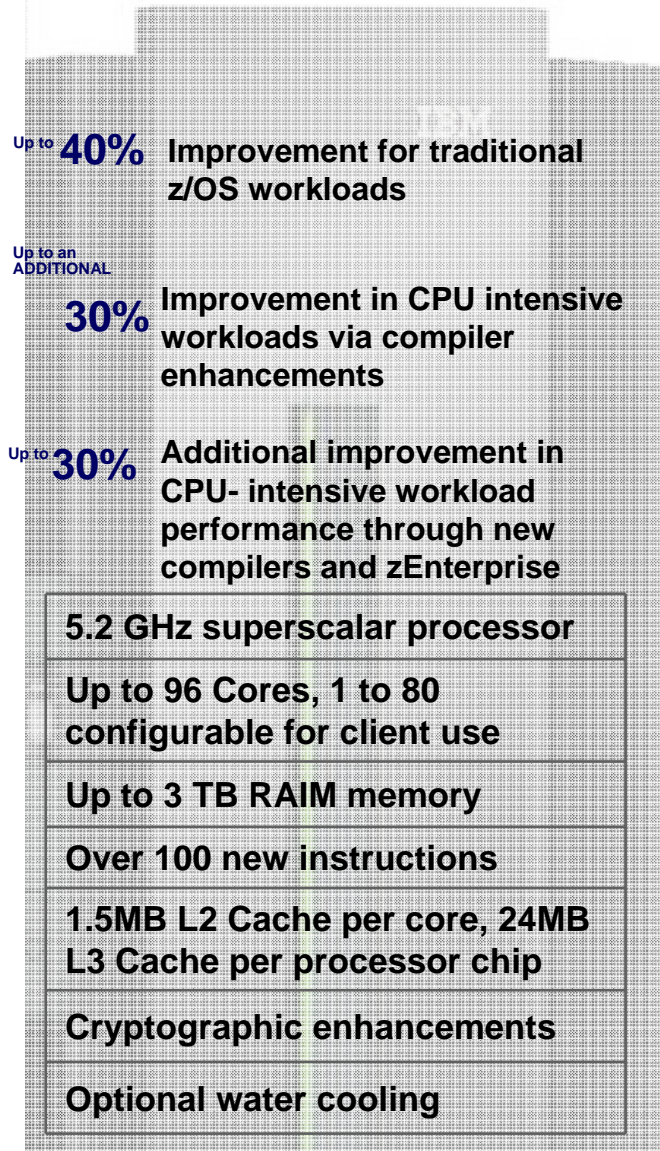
IBM

Up to 40% Improvement for traditional z/OS workloads

Up to an ADDITIONAL 30% Improvement in CPU intensive workloads via compiler enhancements

Up to 30% Additional improvement in CPU- intensive workload performance through new compilers and zEnterprise

| 5.2 GHz superscalar processor |
|---|
| Up to 96 Cores, 1 to 80 configurable for client use |
| Up to 3 TB RAIM memory |
| Over 100 new instructions |
| 1.5MB L2 Cache per core, 24MB L3 Cache per processor chip |
| Cryptographic enhancements |
| Optional water cooling |